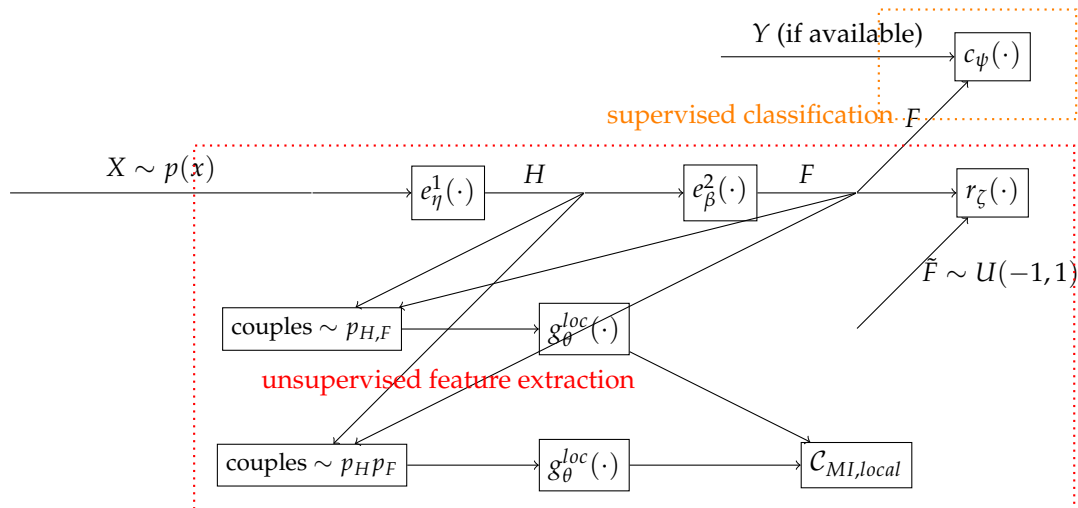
$Y$ (if available)

$c_{\psi}(\cdot)$

supervised classification

$F$

$X \sim p(x)$

$e_{\eta}^{1}(\cdot)$

$H$

$e_{\beta}^{2}(\cdot)$

$F$

$r_{\zeta}(\cdot)$

$\tilde{F} \sim U(-1,1)$

couples $\sim p_{H,F}$

$g_{\theta}^{loc}(\cdot)$

unsupervised feature extraction

couples $\sim p_H p_F$

$g_{\theta}^{loc}(\cdot)$

$\mathcal{C}_{MI,local}$